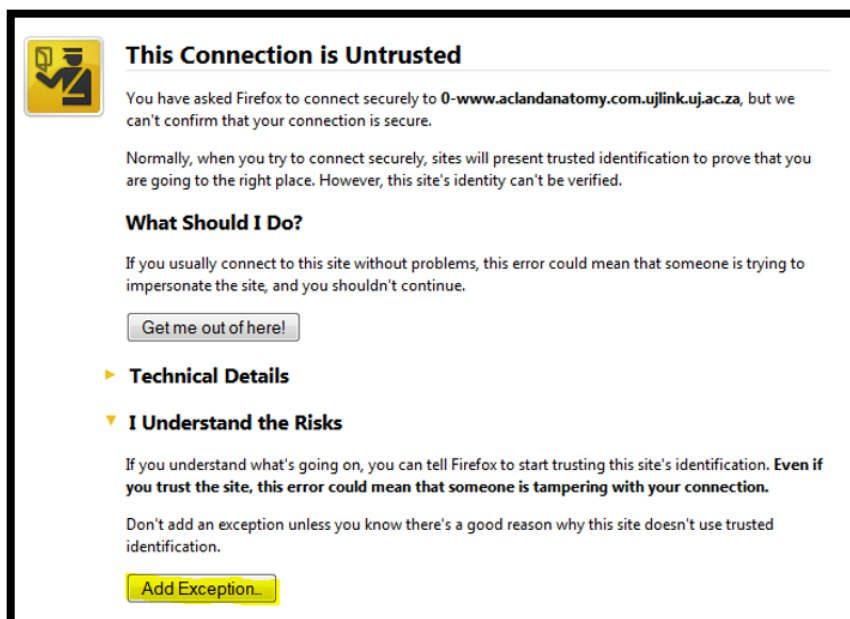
This Connection is Untrusted

You have asked Firefox to connect securely to **0-www.aclandanatomy.com.ujlink.uj.ac.za**, but we can't confirm that your connection is secure.

Normally, when you try to connect securely, sites will present trusted identification to prove that you are going to the right place. However, this site's identity can't be verified.

What Should I Do?

If you usually connect to this site without problems, this error could mean that someone is trying to impersonate the site, and you shouldn't continue.

Get me out of here!

Technical Details

I Understand the Risks

If you understand what's going on, you can tell Firefox to start trusting this site's identification. **Even if you trust the site, this error could mean that someone is tampering with your connection.**

Don't add an exception unless you know there's a good reason why this site doesn't use trusted identification.

Add Exception...